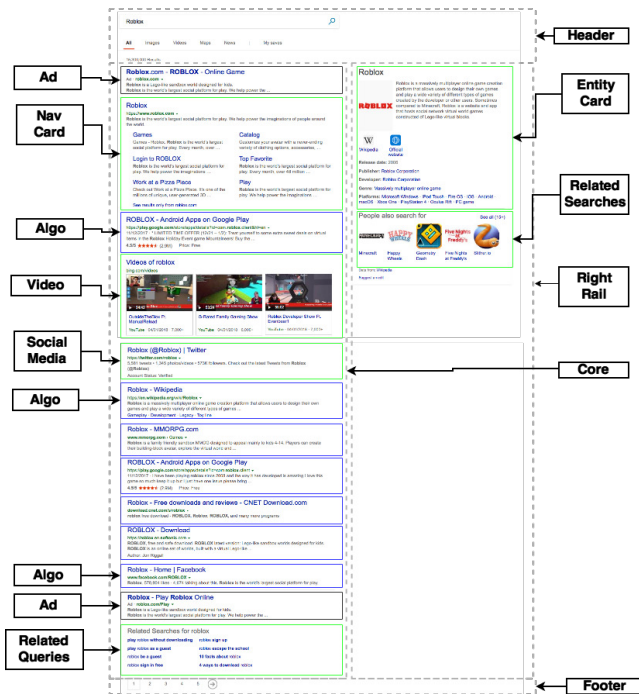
Roblox

All Images Videos Maps News My saves

Header

Ad

Roblox.com - ROBLOX - Online Game
Ad · roblox.com
Roblox is a Lego-like sandbox world designed for kids.
Roblox is the world's largest social platform for play. We help power the...

Nav Card

Roblox
https://www.roblox.com
Roblox is the world's largest social platform for play. We help power the imaginations of people around the world.

Games
Games - Roblox. Roblox is the world's largest social platform for play. Every month, over ...

Catalog
Customize your avatar with a never-ending variety of clothing options, accessories, ...

Login to ROBLOX
Roblox is the world's largest social platform for play. Every month, over ...

Top Favorite
Roblox is the world's largest social platform for play. Every month, over ...

Work at a Pizza Place
Check out Work at a Pizza Place. It's one of the millions of unique, user-generated 3D ...

Play
Roblox is the world's largest social platform for play. Every month, over ...

See results only from roblox.com

Algo

ROBLOX - Android Apps on Google Play
https://play.google.com/store/apps/details?id=com.roblox.client
Roblox is the Roblox Holiday Event going Wednesday! Buy the...
4.5/5 Price: Free

Video

Videos of roblox
bing.com/videos

Entity Card

Roblox
ROBLOX
Roblox is a massively multiplayer online game creation platform that allows users to design their own games and play a wide variety of different types of games created by the developer or other users. Sometimes compared to Minecraft, Roblox is a website and app that hosts a wide network virtual world games constructed of Lego-like virtual blocks.
Wikipedia Official website
Release date: 2005
Publisher: Roblox Corporation
Developer: Roblox Corporation
Genre: Massively multiplayer online game
Platforms: Microsoft Windows · iPad · iPhone · Fire OS · iOS · Android · macOS · Xbox One · PlayStation 4 · Oculus Rift · PC game

Related Searches

People also search for
See all (10+)
Minecraft Happy Wheels Geometry Dash Five Nights at Freddy's Slither.io
Data from: Wikipedia
Suggest an edit

Right Rail

Social Media

Roblox (@Roblox) | Twitter
https://twitter.com/roblox
Account Status: Verified

Core

Algo

Roblox - Wikipedia
https://en.wikipedia.org/wiki/Roblox
Roblox is a massively multiplayer online game creation platform that allows users to design their own games ...
Gameplay · Development · Legacy · Toy line

Roblox - MMORPG.com
www.mmorpg.com › Games

ROBLOX - Android Apps on Google Play
https://play.google.com/store/apps/details?id=com.roblox.client
4.5/5 Price: Free

Roblox - Free downloads and reviews - CNET Download.com
download.cnet.com/roblox

ROBLOX - Download
https://roblox.en.softonic.com

Algo

Roblox - Home | Facebook
www.facebook.com/ROBLOX
Roblox. Roblox is the world's largest social platform for play.

Ad

Roblox - Play Roblox Online
Ad · roblox.com/Play
Roblox is a Lego-like sandbox world designed for kids.
Roblox is the world's largest social platform for play. We help power the...

Related Queries

Related Searches for roblox
play roblox without downloading | roblox sign up
play roblox as a guest | roblox escape the school
roblox as a guest | 10 facts about roblox
roblox sign in free | 4 ways to download roblox

1 2 3 4 5

Footer